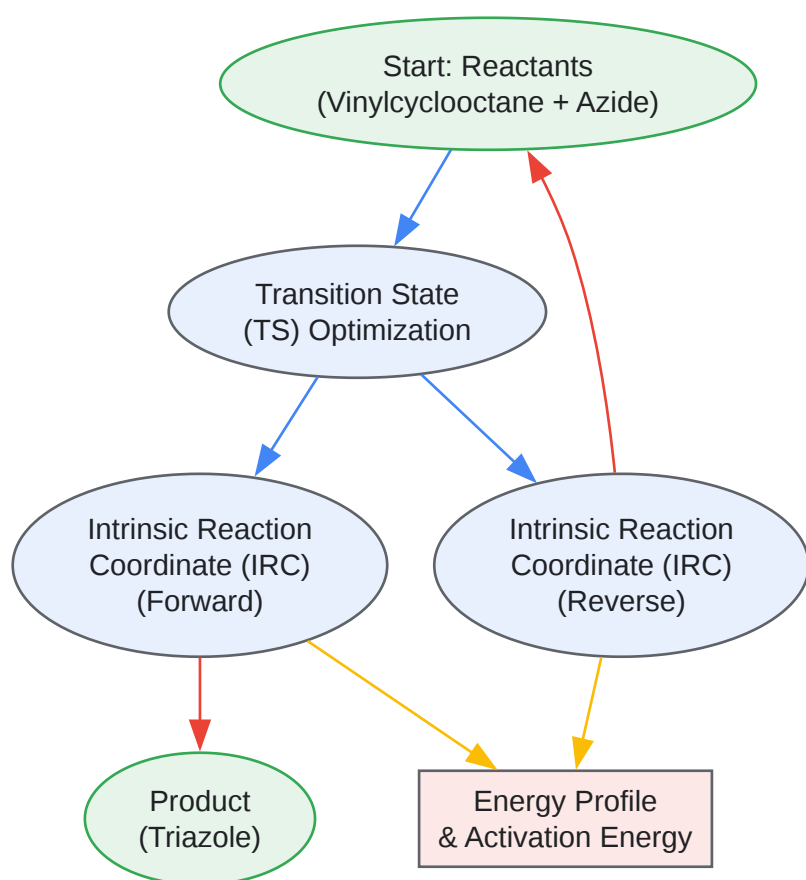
Start: Reactants
(Vinylcyclooctane + Azide)

Transition State
(TS) Optimization

Intrinsic Reaction
Coordinate (IRC)
(Forward)

Intrinsic Reaction
Coordinate (IRC)
(Reverse)

Product
(Triazole)

Energy Profile
& Activation Energy